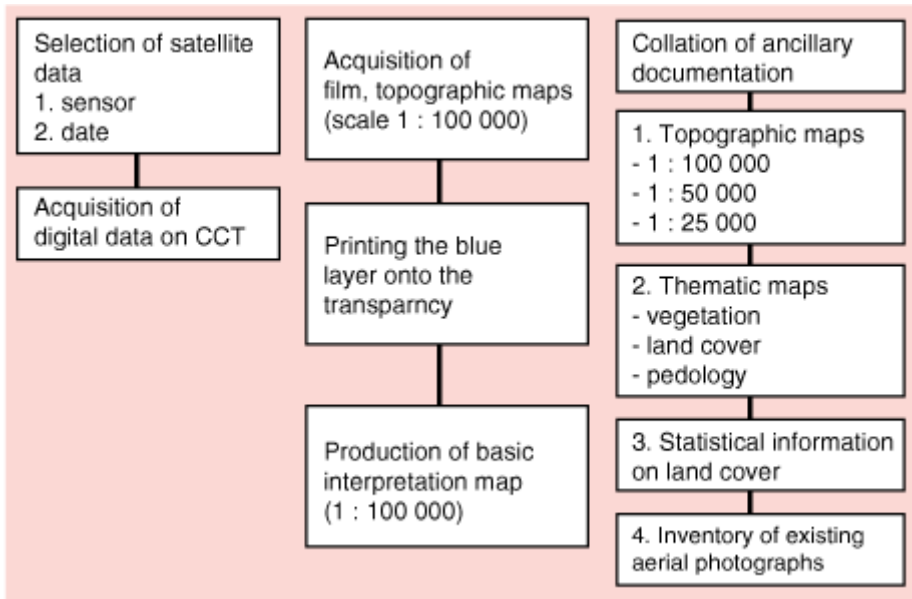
Selection of satellite data
1. sensor
2. date

Acquisition of digital data on CCT

Acquisition of film, topographic maps (scale 1 : 100 000)

Printing the blue layer onto the transparncy

Production of basic interpretation map (1 : 100 000)

Collation of ancillary documentation

1. Topographic maps
- 1 : 100 000
- 1 : 50 000
- 1 : 25 000

2. Thematic maps
- vegetation
- land cover
- pedology

3. Statistical information on land cover

4. Inventory of existing aerial photographs